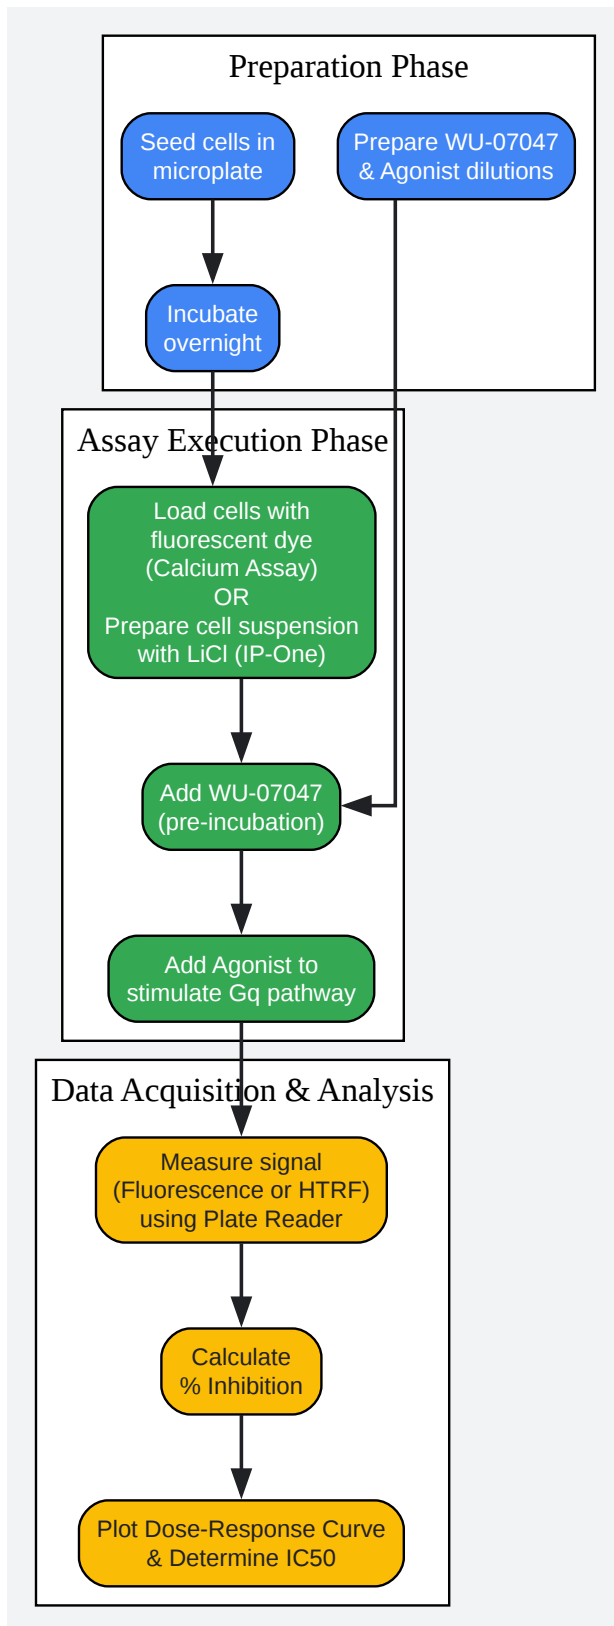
Preparation Phase

Seed cells in microplate

Prepare WU-07047 & Agonist dilutions

Incubate overnight

Assay Execution Phase

Load cells with fluorescent dye (Calcium Assay) OR Prepare cell suspension with LiCl (IP-One)

Add WU-07047 (pre-incubation)

Add Agonist to stimulate Gq pathway

Data Acquisition & Analysis

Measure signal (Fluorescence or HTRF) using Plate Reader

Calculate % Inhibition

Plot Dose-Response Curve & Determine IC50